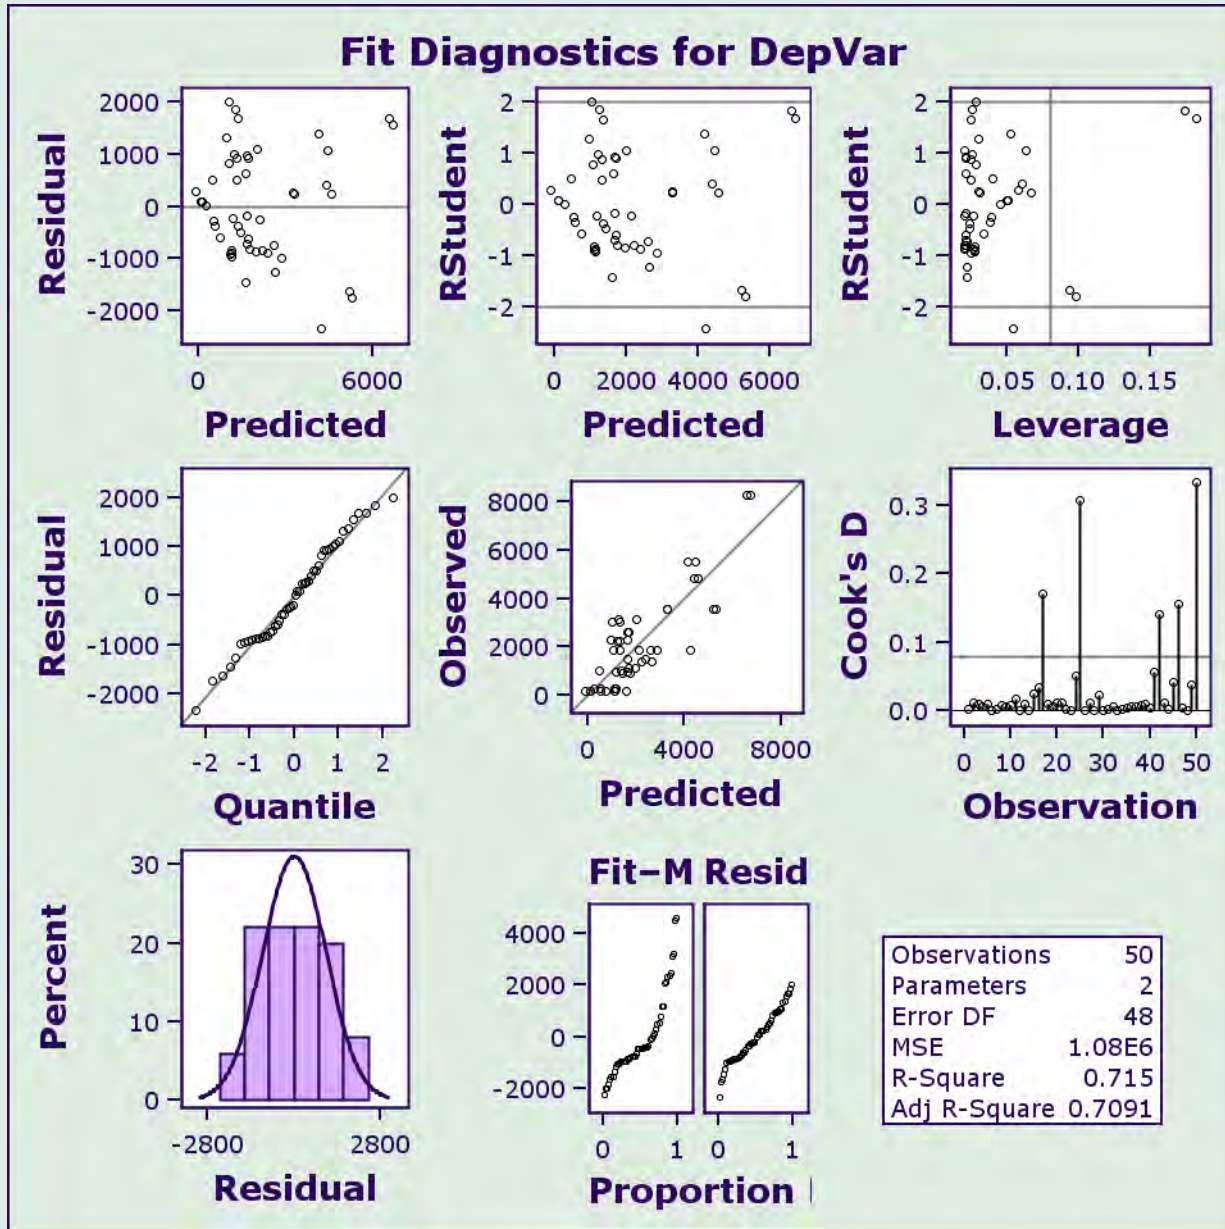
Fit Diagnostics for DepVar

Residual
2000
1000
0
-1000
-2000
0
6000
Predicted

RStudent
2
1
0
-1
-2
0
2000
4000
6000
Predicted

RStudent
2
1
0
-1
-2
0.05
0.10
0.15
Leverage

Residual
2000
1000
0
-1000
-2000
-2
-1
0
1
2
Quantile

Observed
8000
6000
4000
2000
0
0
4000
8000
Predicted

Cook's D
0.3
0.2
0.1
0.0
0
10
20
30
40
50
Observation

Percent
30
20
10
0
-2800
2800
Residual

Fit–M Resid
4000
2000
0
-2000
0
1
0
1
Proportion

| | |
|---|---|
| Observations | 50 |
| Parameters | 2 |
| Error DF | 48 |
| MSE | 1.08E6 |
| R-Square | 0.715 |
| Adj R-Square | 0.7091 |